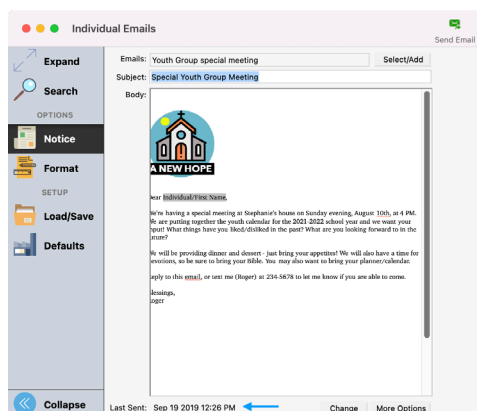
Individual Emails

Send Email

Expand

Search

OPTIONS

Notice

Format

SETUP

Load/Save

Defaults

Collapse

Emails: Youth Group special meeting

Select/Add

Subject: Special Youth Group Meeting

Body:

A NEW HOPE

Dear Individual/First Name,

We're having a special meeting at Stephanie's house on Sunday evening, August 10th, at 4 PM. We are putting together the youth calendar for the 2021-2022 school year and we want your input! What things have you liked/disliked in the past? What are you looking forward to in the future?

We will be providing dinner and dessert - just bring your appetites! We will also have a time for devotions, so be sure to bring your Bible. You may also want to bring your planner/calendar.

Reply to this email, or text me (Roger) at 234-5878 to let me know if you are able to come.

Blessings,
Roger

Last Sent: Sep 19 2019 12:26 PM

Change

More Options